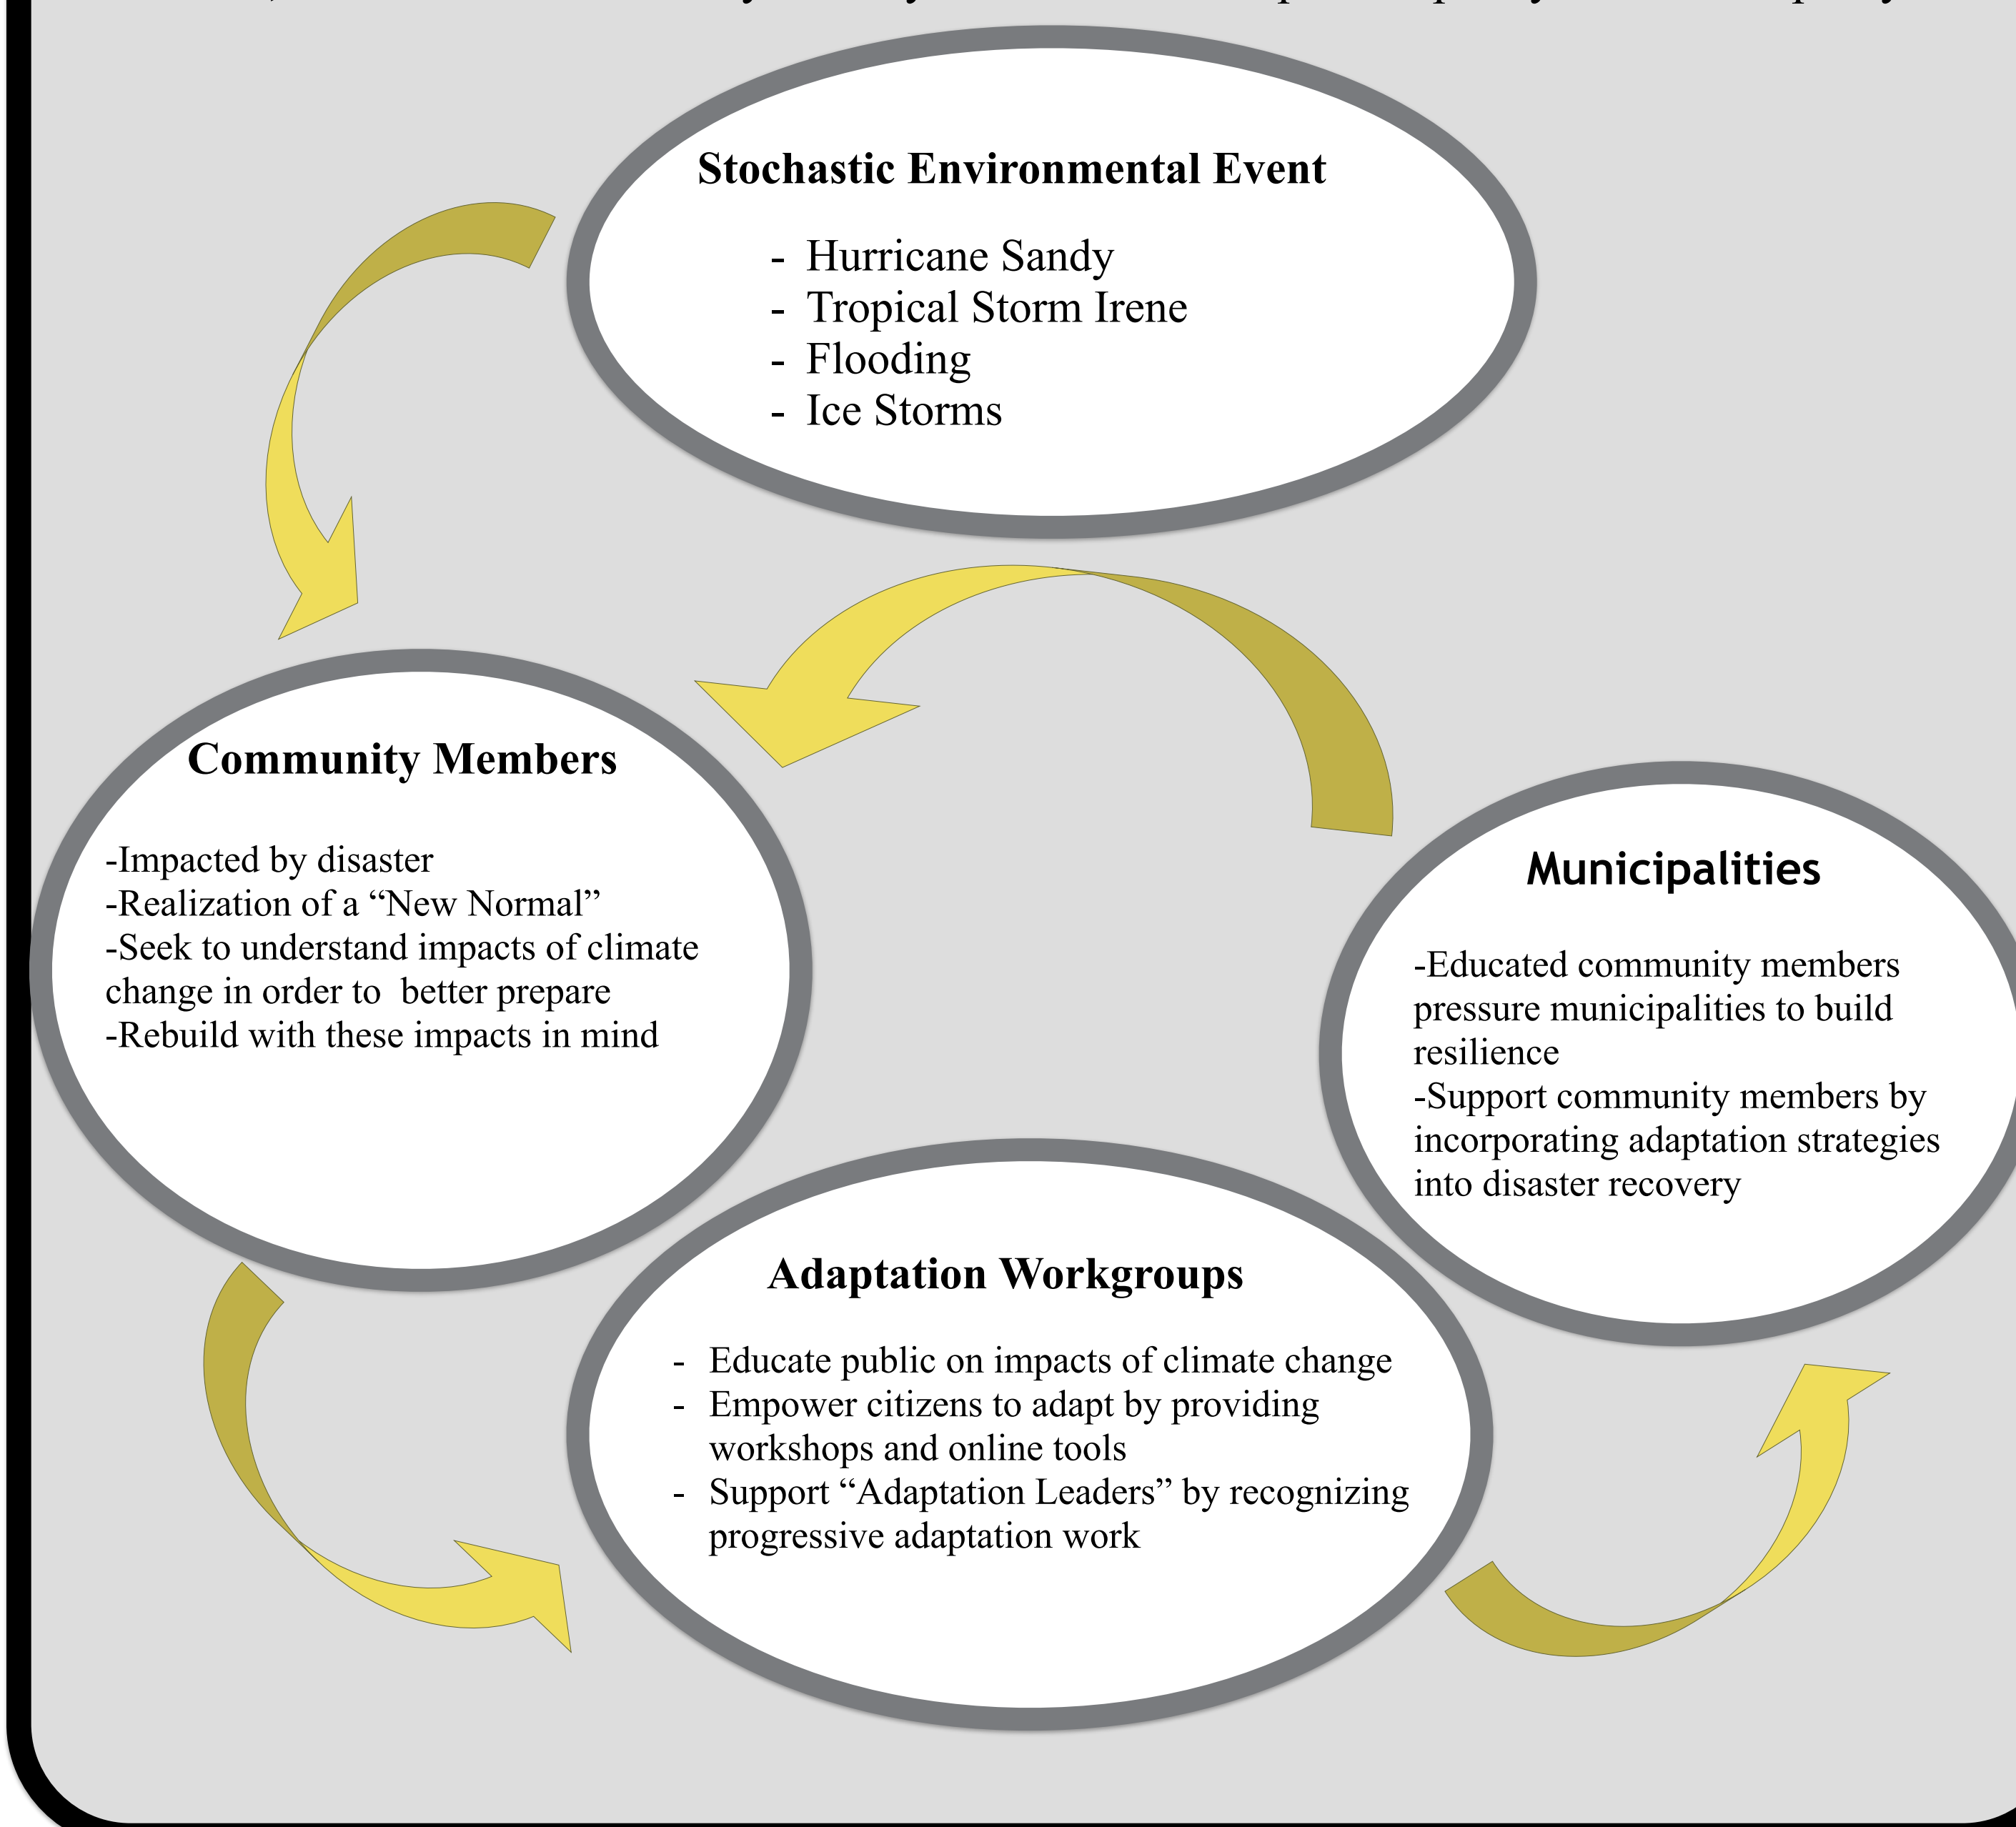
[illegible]

Stochastic Environmental Event

- Hurricane Sandy
- Tropical Storm Irene
- Flooding
- Ice Storms

Community Members

-Impacted by disaster
-Realization of a "New Normal"
-Seek to understand impacts of climate change in order to better prepare
-Rebuild with these impacts in mind

Municipalities

-Educated community members pressure municipalities to build resilience
-Support community members by incorporating adaptation strategies into disaster recovery

Adaptation Workgroups

- Educate public on impacts of climate change
- Empower citizens to adapt by providing workshops and online tools
- Support "Adaptation Leaders" by recognizing progressive adaptation work